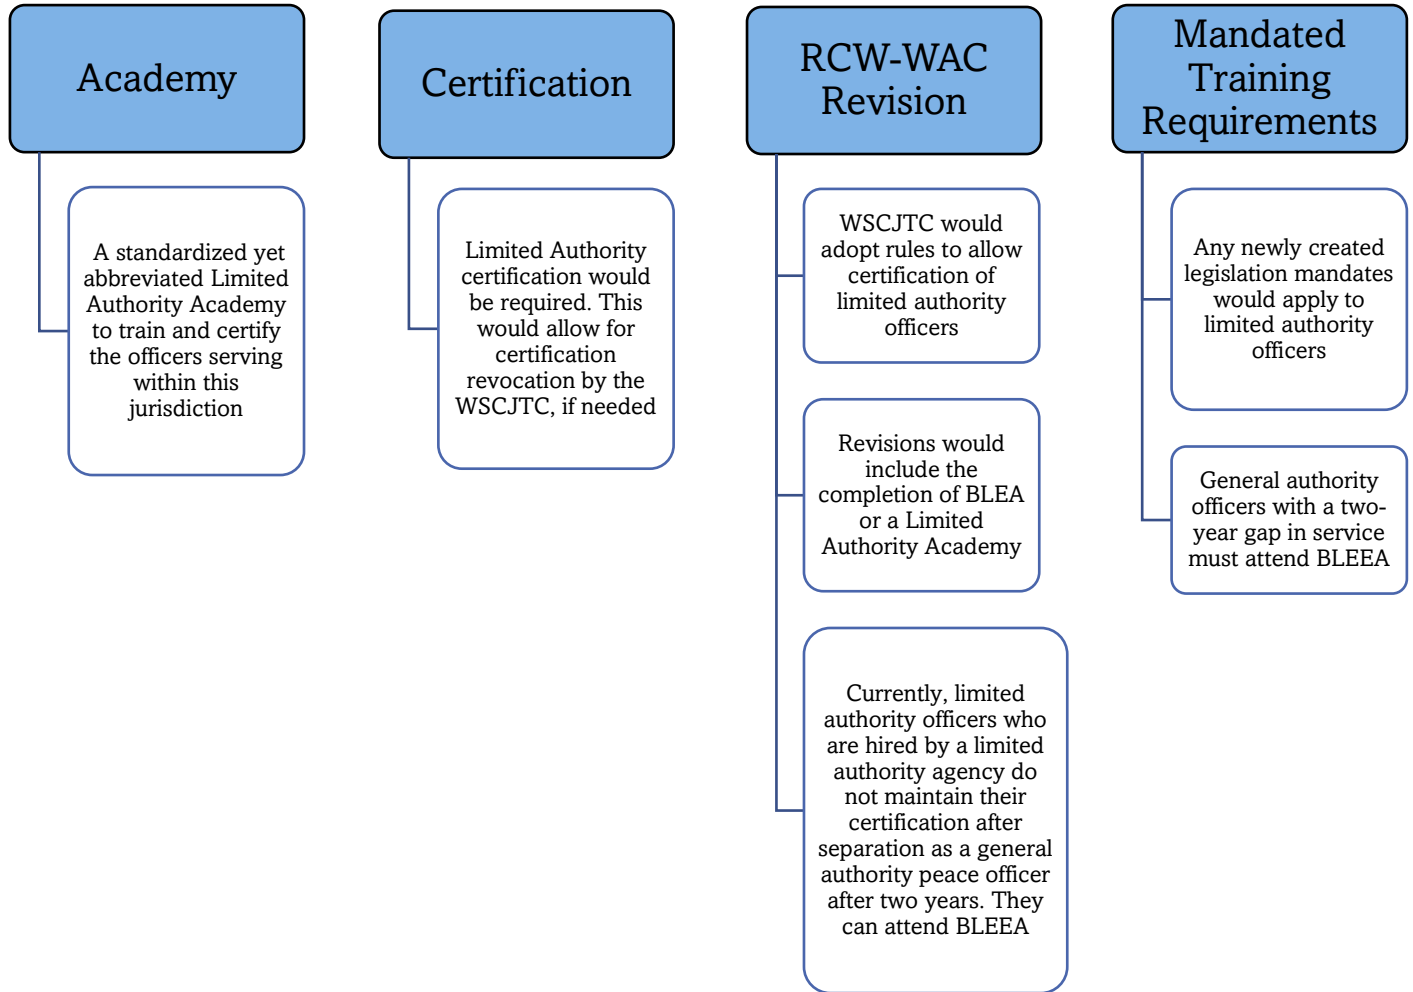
Academy

A standardized yet abbreviated Limited Authority Academy to train and certify the officers serving within this jurisdiction

Certification

Limited Authority certification would be required. This would allow for certification revocation by the WSCJTC, if needed

RCW-WAC Revision

WSCJTC would adopt rules to allow certification of limited authority officers

Revisions would include the completion of BLEA or a Limited Authority Academy

Currently, limited authority officers who are hired by a limited authority agency do not maintain their certification after separation as a general authority peace officer after two years. They can attend BLEEA

Mandated Training Requirements

Any newly created legislation mandates would apply to limited authority officers

General authority officers with a two-year gap in service must attend BLEEA